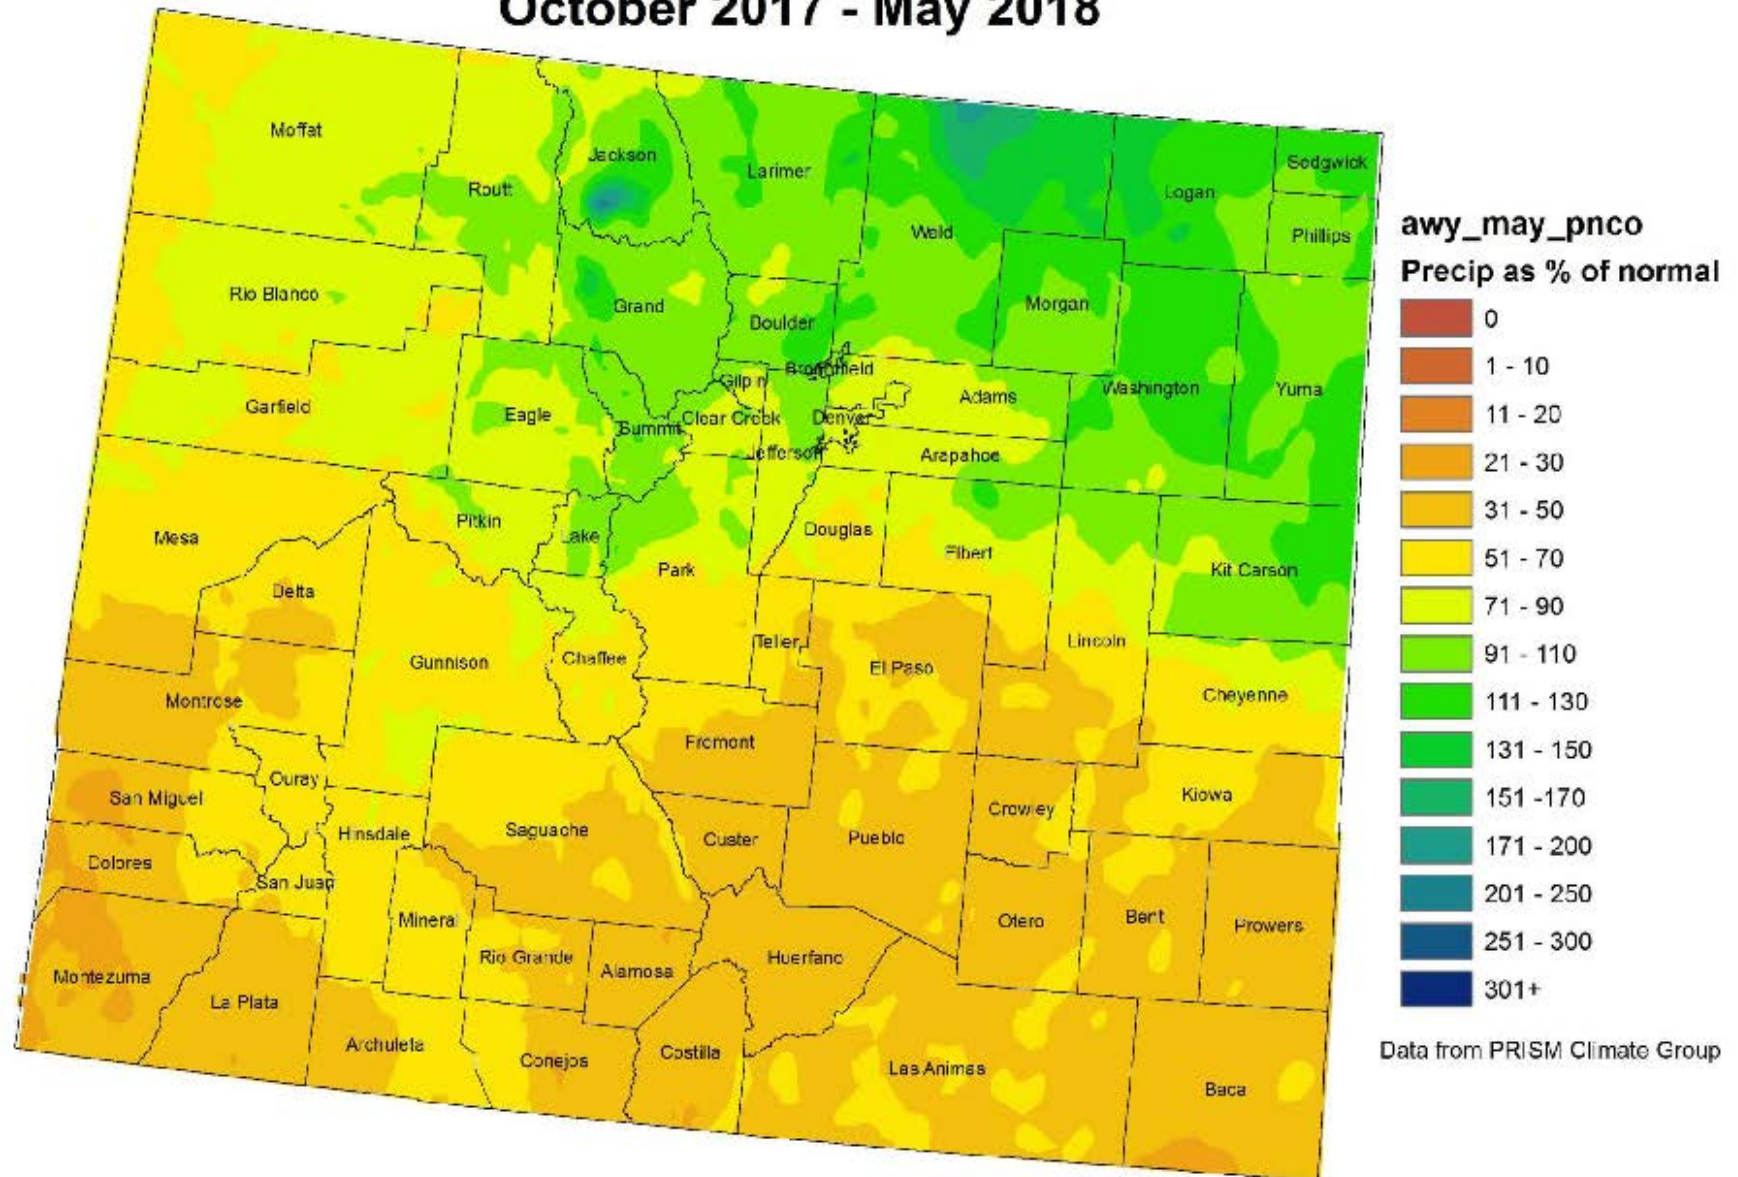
October 2017 - May 2018

Moffat
Routt
Jackson
Larimer
Weld
Logan
Sedgwick
Phillips
Rio Blanco
Grand
Boulder
Morgan
Broomfield
Gilpin
Washington
Yuma
Garfield
Eagle
Summit
Clear Creek
Denver
Adams
Jefferson
Arapahoe
Mesa
Pitkin
Lake
Douglas
Elbert
Park
Kit Carson
Delta
Teller
Lincoln
Gunnison
Chaffee
El Paso
Montrose
Cheyenne
Fremont
Ouray
San Miguel
Kiowa
Crowley
Hinsdale
Saguache
Custer
Pueblo
Dolores
San Juan
Mineral
Otero
Bent
Prowers
Rio Grande
Alamosa
Huerfano
Montezuma
La Plata
Archuleta
Conejos
Costilla
Las Animas
Baca

awy_may_pnco
Precip as % of normal
0
1 - 10
11 - 20
21 - 30
31 - 50
51 - 70
71 - 90
91 - 110
111 - 130
131 - 150
151 -170
171 - 200
201 - 250
251 - 300
301+

Data from PRISM Climate Group